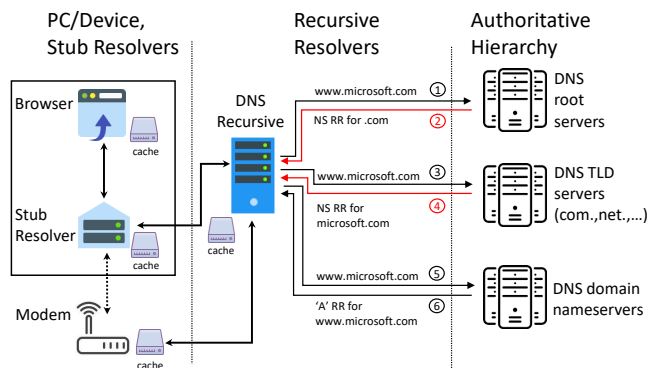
PC/Device, Stub Resolvers

Recursive Resolvers

Authoritative Hierarchy

Browser

cache

Stub Resolver

cache

Modem

cache

DNS Recursive

cache

www.microsoft.com ①

NS RR for .com ②

www.microsoft.com ③

NS RR for microsoft.com ④

www.microsoft.com ⑤

'A' RR for www.microsoft.com ⑥

DNS root servers

DNS TLD servers (com.,net.,...)

DNS domain nameservers